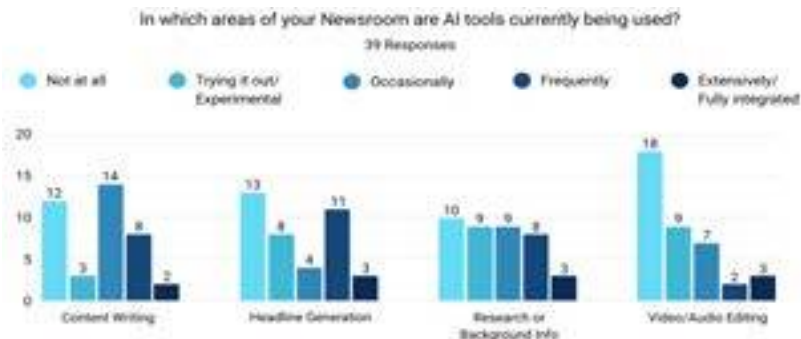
In which areas of your Newsroom are AI tools currently being used?
39 Responses

Not at all
Trying it out/ Experimental
Occasionally
Frequently
Extensively/ Fully integrated

20
15
10
5
0

12 3 14 8 2
Content Writing

13 8 4 11 3
Headline Generation

10 9 9 8 3
Research or Background Info

18 9 7 2 3
Video/Audio Editing